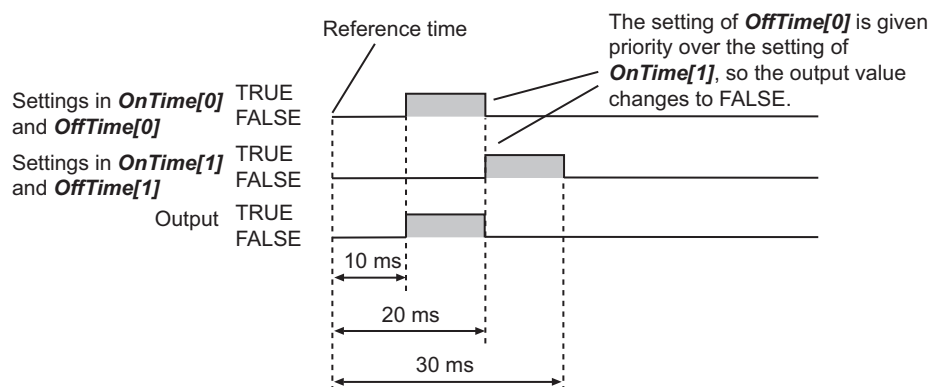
Reference time

The setting of ***OffTime[0]*** is given priority over the setting of ***OnTime[1]***, so the output value changes to FALSE.

Settings in ***OnTime[0]*** and ***OffTime[0]***
TRUE
FALSE

Settings in ***OnTime[1]*** and ***OffTime[1]***
TRUE
FALSE

Output
TRUE
FALSE

10 ms

20 ms

30 ms